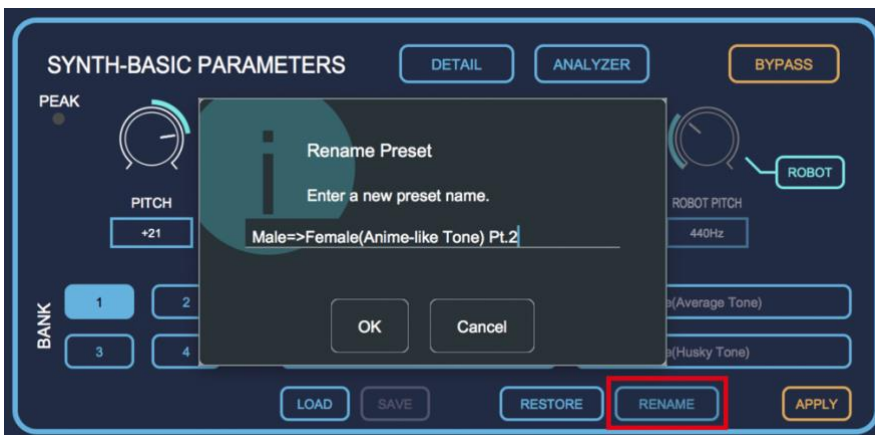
SYNTH-BASIC PARAMETERS
DETAIL
ANALYZER
BYPASS
PEAK
PITCH
+21
ROBOT
ROBOT PITCH
440Hz
Rename Preset
Enter a new preset name.
Male=>Female(Anime-like Tone) Pt.2
OK
Cancel
BANK
1
2
3
4
e(Average Tone)
e(Husky Tone)
LOAD
SAVE
RESTORE
RENAME
APPLY